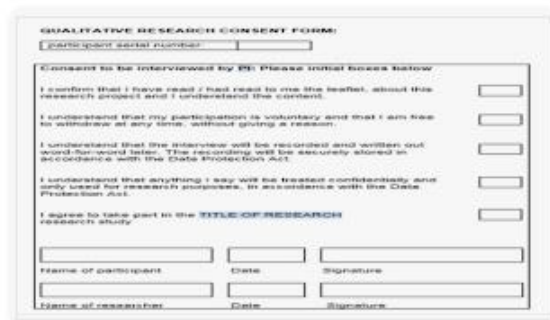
QUALITATIVE RESEARCH CONSENT FORM:

participant serial number

Consent to be interviewed by PI: Please initial boxes below

I confirm that I have read / had read to me the leaflet, about this research project and I understand the content.

I understand that my participation is voluntary and that I am free to withdraw at any time, without giving a reason.

I understand that the interview will be recorded and written out word-for-word later. The recording will be securely stored in accordance with the Data Protection Act.

I understand that anything I say will be treated confidentially and only used for research purposes, in accordance with the Data Protection Act.

I agree to take part in the TITLE OF RESEARCH research study

Name of participant Date Signature

Name of researcher Date Signature